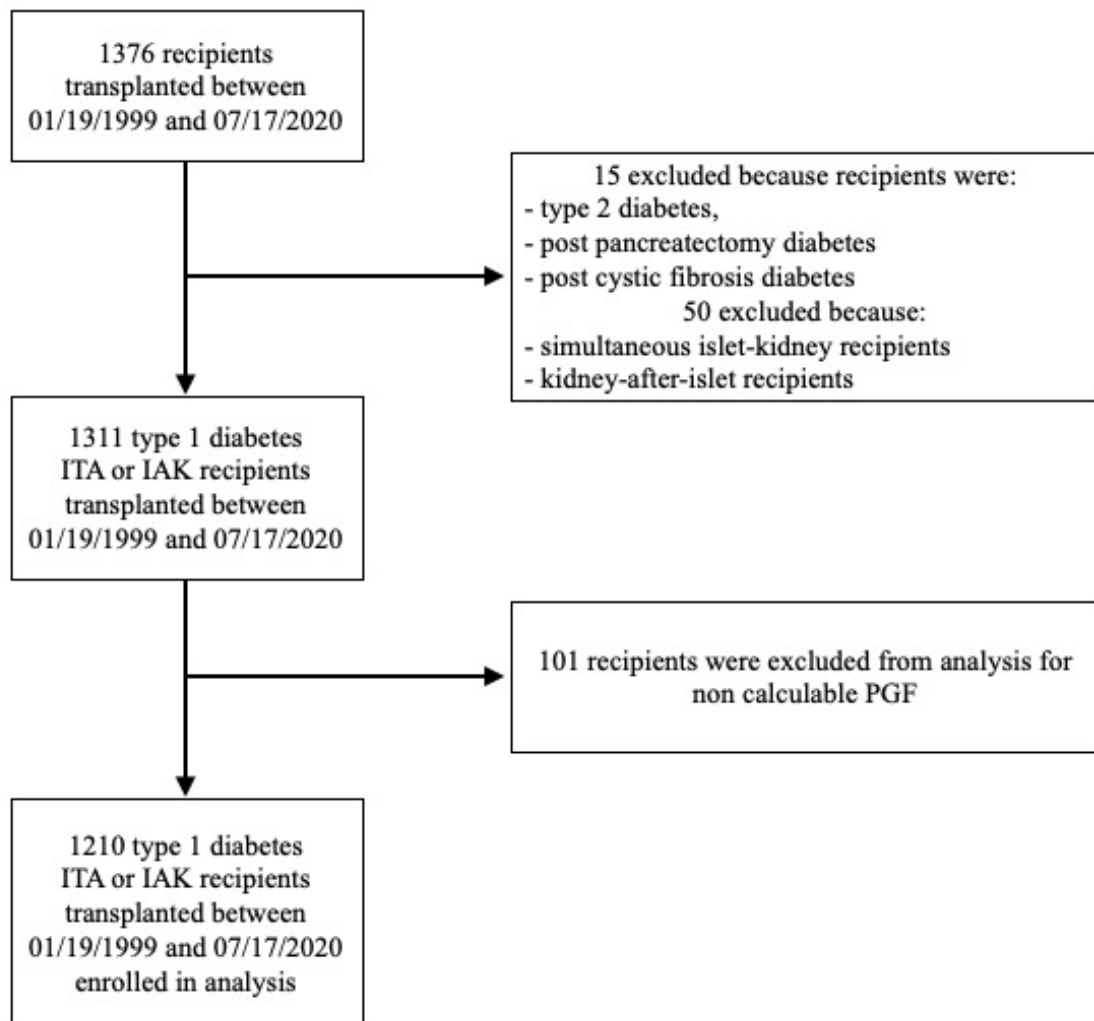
1376 recipients transplanted between 01/19/1999 and 07/17/2020

15 excluded because recipients were:
- type 2 diabetes,
- post pancreatectomy diabetes
- post cystic fibrosis diabetes
50 excluded because:
- simultaneous islet-kidney recipients
- kidney-after-islet recipients

1311 type 1 diabetes ITA or IAK recipients transplanted between 01/19/1999 and 07/17/2020

101 recipients were excluded from analysis for non calculable PGF

1210 type 1 diabetes ITA or IAK recipients transplanted between 01/19/1999 and 07/17/2020 enrolled in analysis